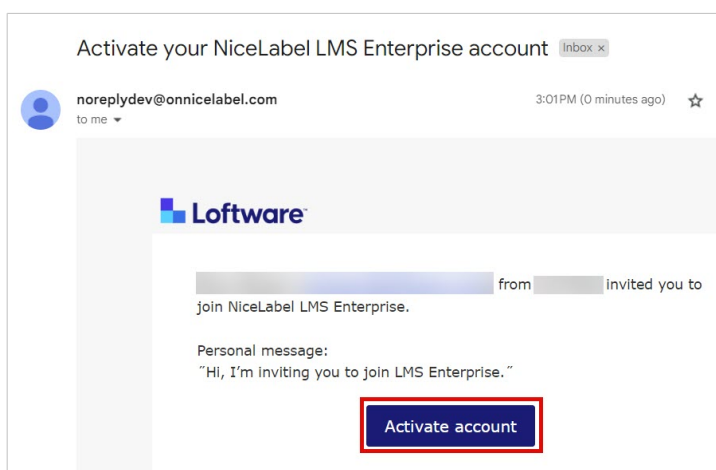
Activate your NiceLabel LMS Enterprise account Inbox ×

noreplydev@onnicelabel.com
to me

3:01PM (0 minutes ago)

Loftware

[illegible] from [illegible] invited you to join NiceLabel LMS Enterprise.

Personal message:
"Hi, I'm inviting you to join LMS Enterprise."

Activate account